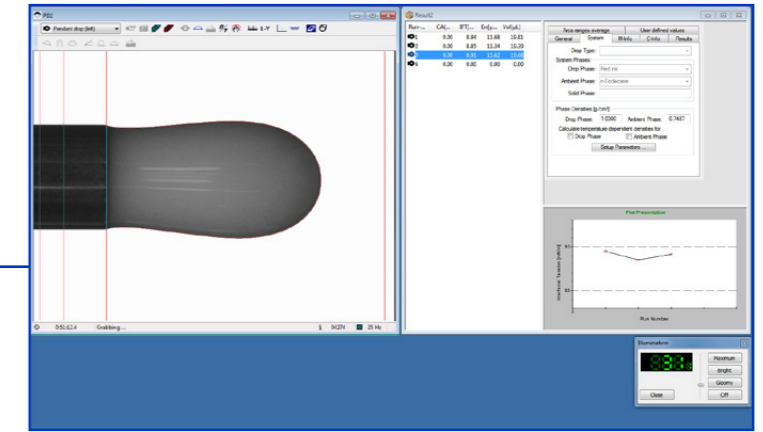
PD2

Pendant drop (left)

0:51:62.4 Grabbing ... 25 Hz

Result2

| Run | CA | IFT | En | Vol[µL] |
|---|---|---|---|---|
| 1 | 0.00 | 8.94 | 11.68 | 10.81 |
| 2 | 0.00 | 8.85 | 11.24 | 10.20 |
| 3 | 0.00 | 8.91 | 11.42 | 10.00 |
| 4 | 0.00 | 0.00 | 0.00 | 0.00 |

Area ranges average | User defined values
General | System | Wfdp | Cinfo | Results

Drop Type:
System Phases:
Drop Phase: Red ink
Ambient Phase: n-Dodecane
Solid Phase:

Phase Densities [g/cm³]
Drop Phase: 1.0000 Ambient Phase: 0.7487
Calculate temperature dependent densities for
Drop Phase Ambient Phase
Setup Parameters ...

Plot Presentation
Interfacial Tension [mN/m]
Run Number

Illumination
Maximum
Bright
Gloomy
Off
Close